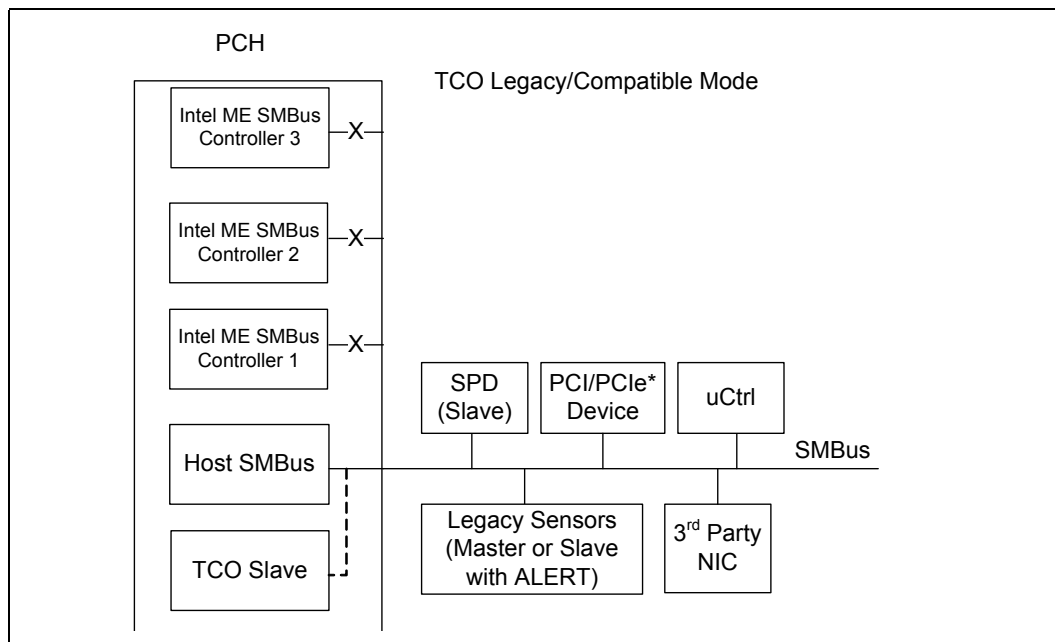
PCH

TCO Legacy/Compatible Mode

Intel ME SMBus Controller 3

X

Intel ME SMBus Controller 2

X

Intel ME SMBus Controller 1

X

SPD (Slave)

PCI/PCIe* Device

uCtrl

Host SMBus

SMBus

Legacy Sensors (Master or Slave with ALERT)

3$^{rd}$ Party NIC

TCO Slave